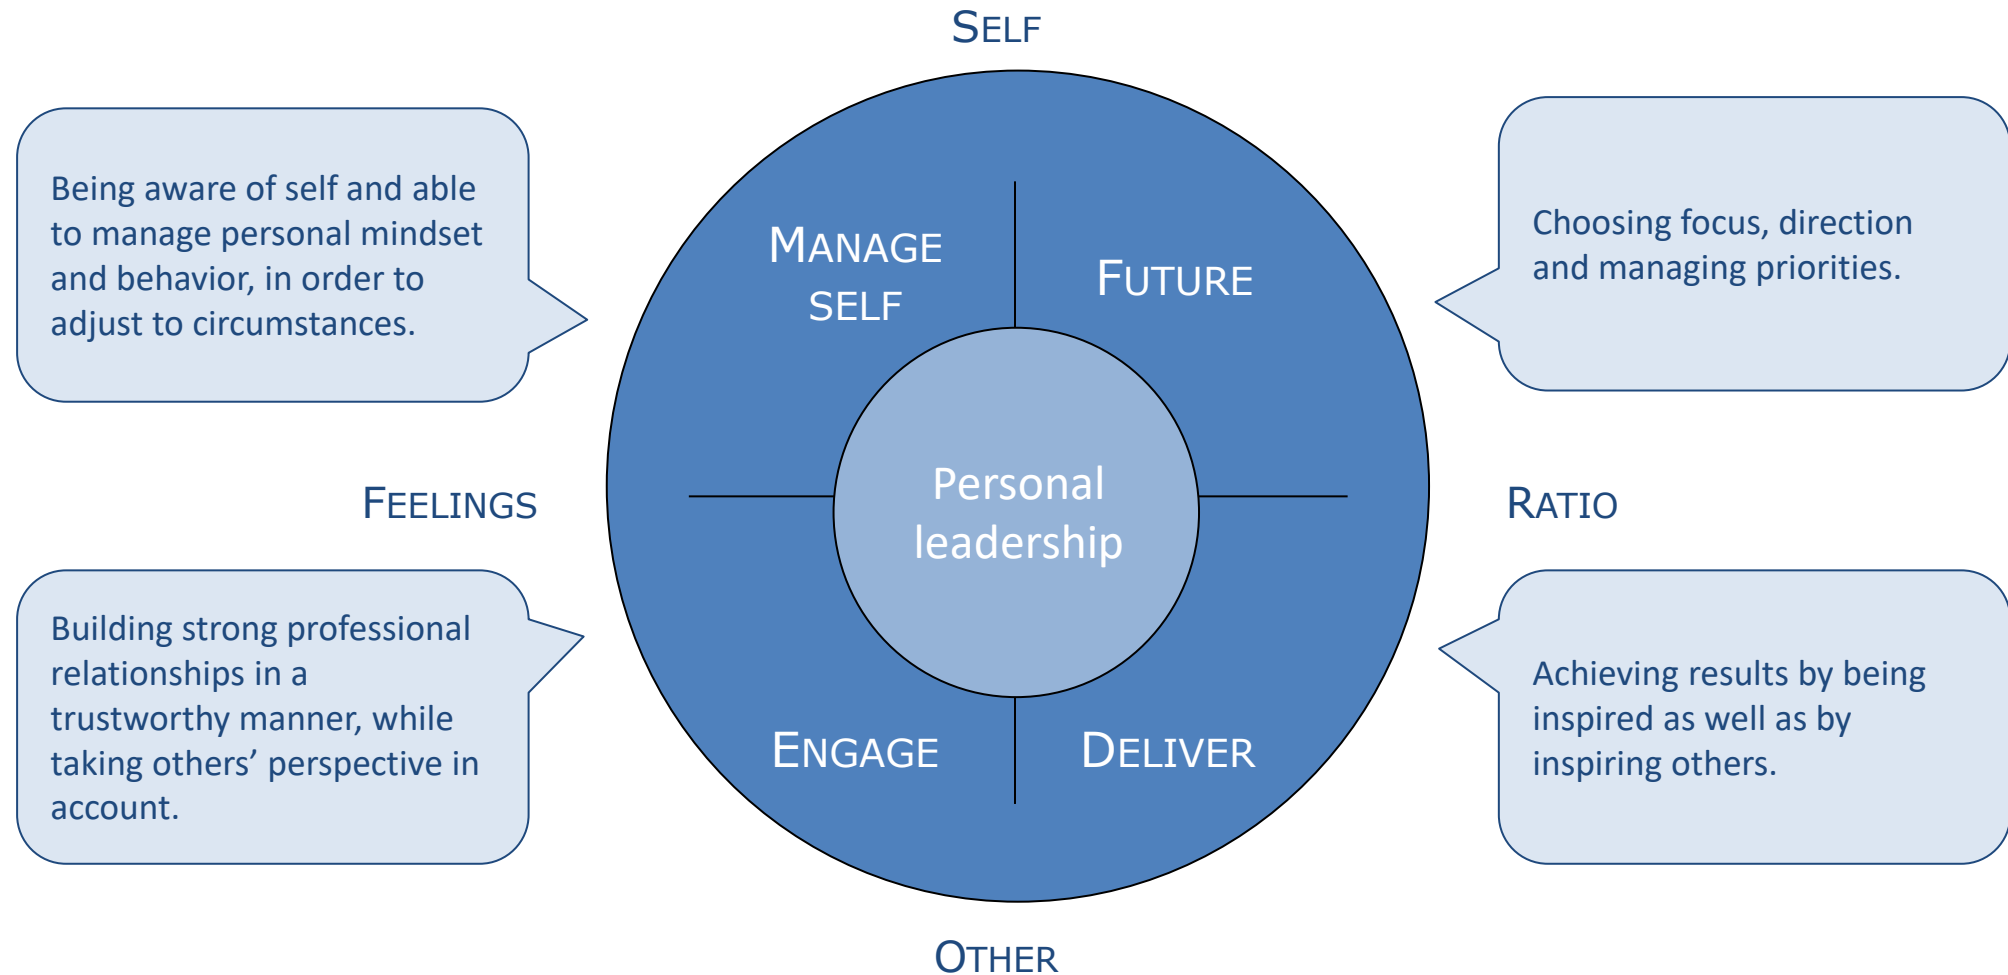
SELF

Being aware of self and able to manage personal mindset and behavior, in order to adjust to circumstances.

MANAGE SELF

FUTURE

Choosing focus, direction and managing priorities.

FEELINGS

Personal leadership

RATIO

Building strong professional relationships in a trustworthy manner, while taking others' perspective in account.

ENGAGE

DELIVER

Achieving results by being inspired as well as by inspiring others.

OTHER